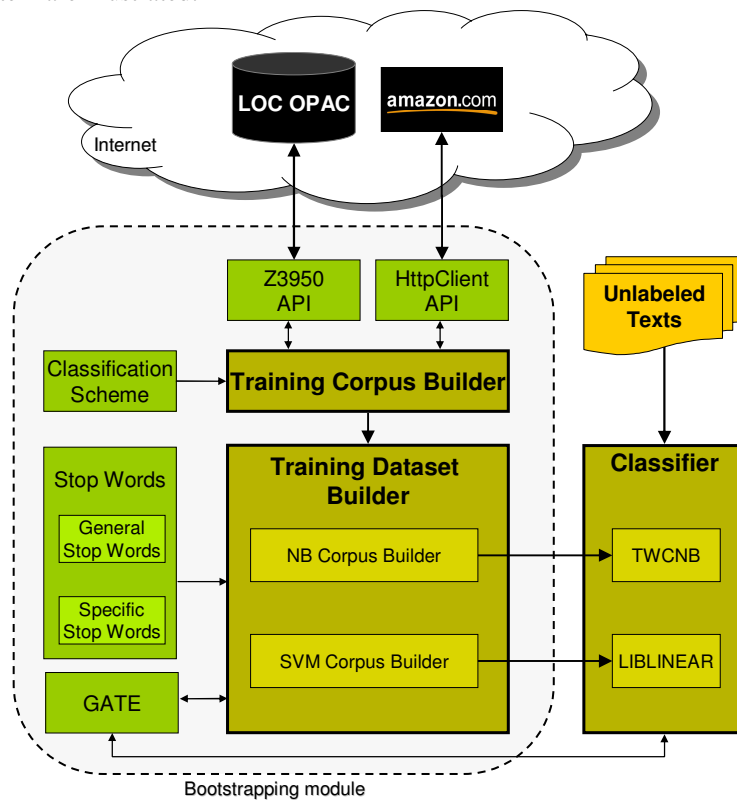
Internet

LOC OPAC

amazon.com

Z3950 API

HttpClient API

Unlabeled Texts

Classification Scheme

Training Corpus Builder

Stop Words

General Stop Words

Specific Stop Words

Training Dataset Builder

NB Corpus Builder

SVM Corpus Builder

Classifier

TWCNB

LIBLINEAR

GATE

Bootstrapping module